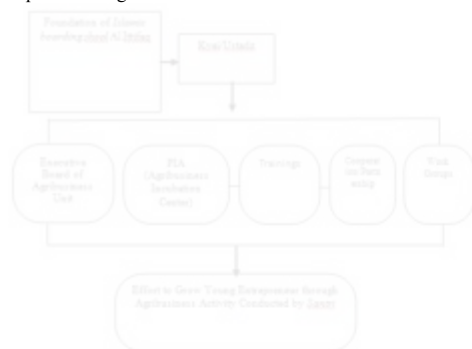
Foundation of Islamic boarding school Al Ittifaq

Kyai/Ustadz

Executive Board of Agribusiness Club

PIA (Agribusiness Incubation Center)

Trainings

Cooperation Partnership

Work Groups

Effort to Grow Young Entrepreneur through Agribusiness Activity Conducted by Santri